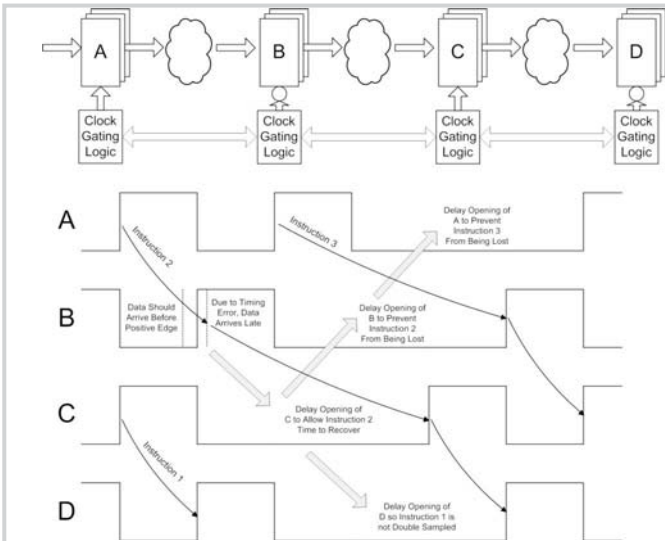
A

B

C

D

Clock Gating Logic

Clock Gating Logic

Clock Gating Logic

Clock Gating Logic

A

Instruction 2

Instruction 3

Delay Opening of A to Prevent Instruction 3 From Being Lost

B

Data Should Arrive Before Positive Edge

Due to Timing Error, Data Arrives Late

Delay Opening of B to Prevent Instruction 2 From Being Lost

C

Instruction 1

Delay Opening of C to Allow Instruction 2 Time to Recover

D

Delay Opening of D so Instruction 1 is not Double Sampled